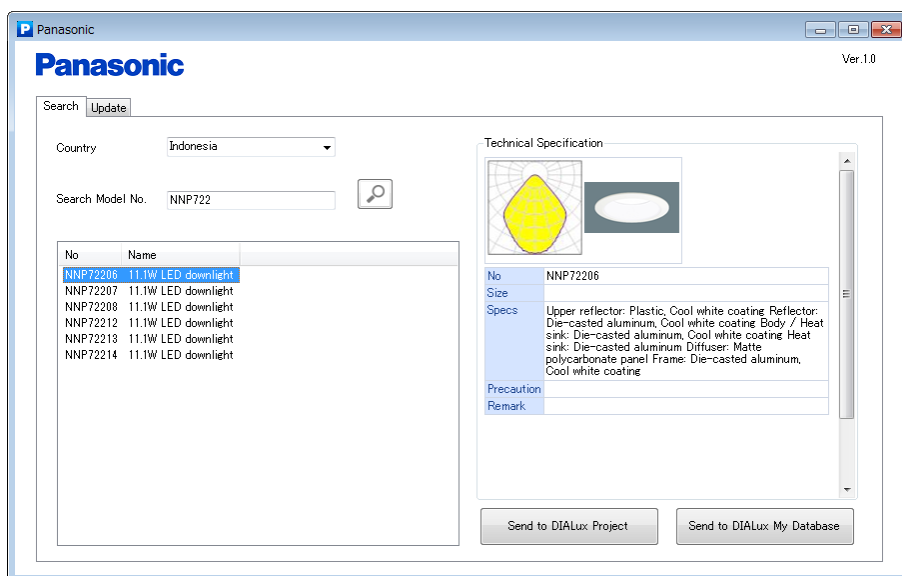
P Panasonic

Panasonic

Ver.1.0

Search Update

Country Indonesia

Search Model No. NNP722

| No | Name |
|---|---|
| NNP72206 | 11.1W LED downlight |
| NNP72207 | 11.1W LED downlight |
| NNP72208 | 11.1W LED downlight |
| NNP72212 | 11.1W LED downlight |
| NNP72213 | 11.1W LED downlight |
| NNP72214 | 11.1W LED downlight |

Technical Specification

| No | NNP72206 |
|---|---|
| Size | |
| Specs | Upper reflector: Plastic, Cool white coating Reflector: Die-casted aluminum, Cool white coating Body / Heat sink: Die-casted aluminum, Cool white coating Heat sink: Die-casted aluminum Diffuser: Matte polycarbonate panel Frame: Die-casted aluminum, Cool white coating |
| Precaution | |
| Remark | |

Send to DIALux Project

Send to DIALux My Database